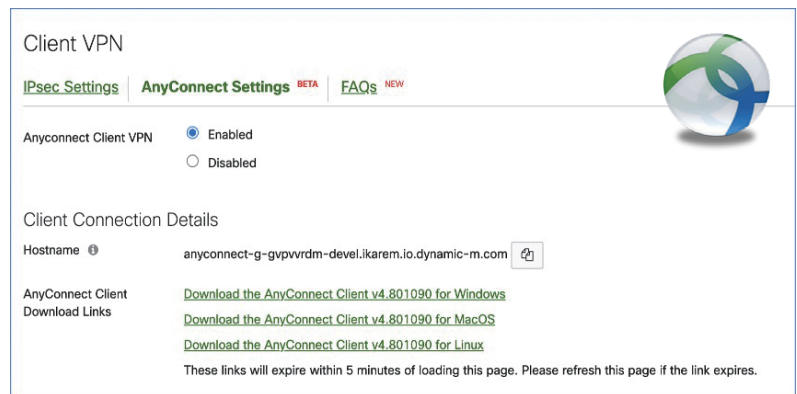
Client VPN

IPsec Settings | AnyConnect Settings BETA | FAQs NEW

Anyconnect Client VPN

Enabled

Disabled

Client Connection Details

Hostname

anyconnect-g-gvpvvrdm-devel.ikarem.io.dynamic-m.com

AnyConnect Client Download Links

Download the AnyConnect Client v4.801090 for Windows

Download the AnyConnect Client v4.801090 for MacOS

Download the AnyConnect Client v4.801090 for Linux

These links will expire within 5 minutes of loading this page. Please refresh this page if the link expires.